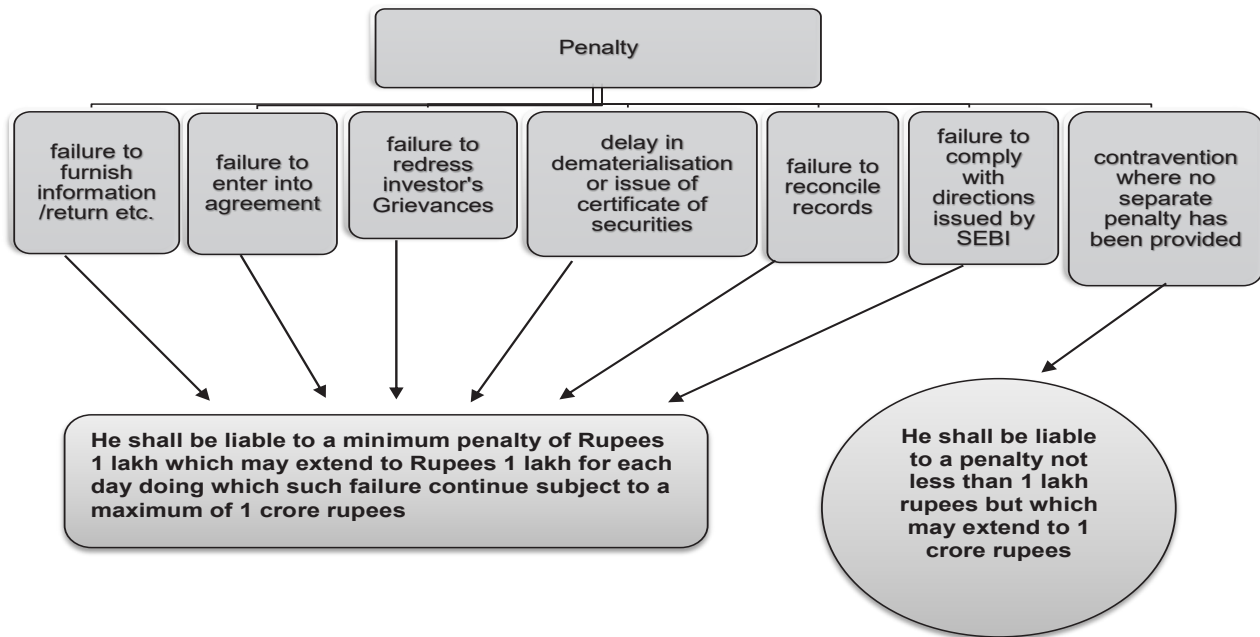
Penalty

failure to furnish information /return etc.

failure to enter into agreement

failure to redress investor's Grievances

delay in dematerialisation or issue of certificate of securities

failure to reconcile records

failure to comply with directions issued by SEBI

contravention where no separate penalty has been provided

He shall be liable to a minimum penalty of Rupees 1 lakh which may extend to Rupees 1 lakh for each day doing which such failure continue subject to a maximum of 1 crore rupees

He shall be liable to a penalty not less than 1 lakh rupees but which may extend to 1 crore rupees